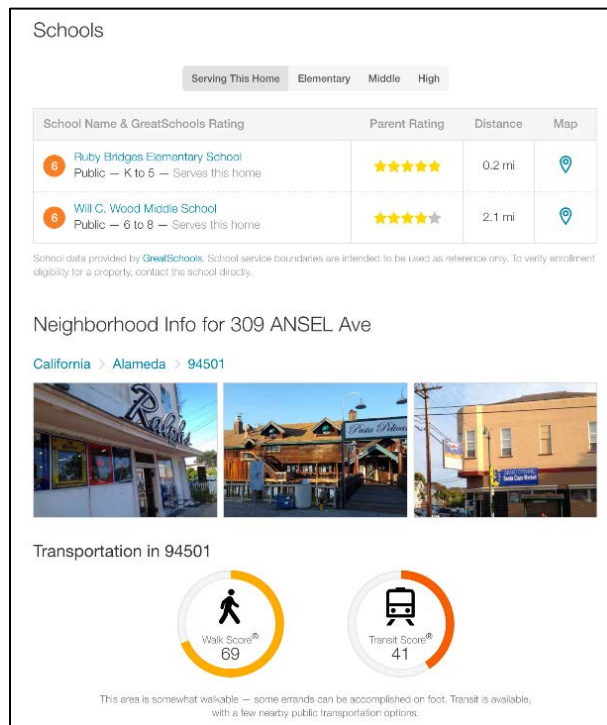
Schools

Serving This Home | Elementary | Middle | High

| School Name & GreatSchools Rating | Parent Rating | Distance | Map |
|---|---|---|---|
| 6 Ruby Bridges Elementary School Public — K to 5 — Serves this home | ★★★★★ | 0.2 mi | |
| 6 Will C. Wood Middle School Public — 6 to 8 — Serves this home | ★★★★★ | 2.1 mi | |

School data provided by GreatSchools. School service boundaries are intended to be used as reference only. To verify enrollment eligibility for a property, contact the school directly.

Neighborhood Info for 309 ANSEL Ave

California > Alameda > 94501

Transportation in 94501

Walk Score® 69

Transit Score® 41

This area is somewhat walkable — some errands can be accomplished on foot. Transit is available, with a few nearby public transportation options.